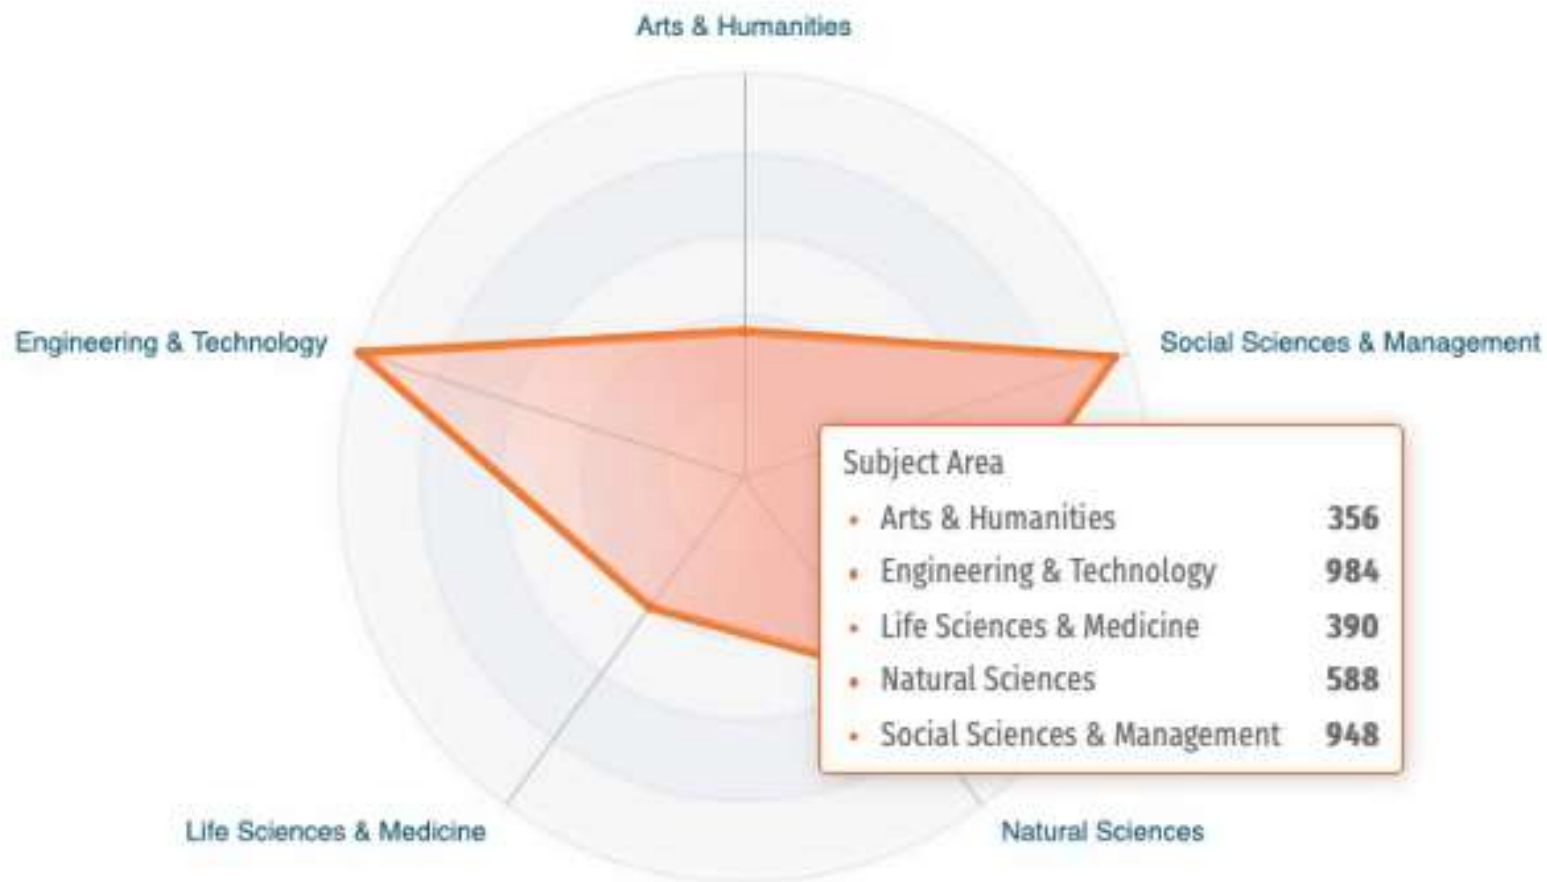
Arts & Humanities

Engineering & Technology

Social Sciences & Management

Subject Area

| | |
|---|---|
| • Arts & Humanities | 356 |
| • Engineering & Technology | 984 |
| • Life Sciences & Medicine | 390 |
| • Natural Sciences | 588 |
| • Social Sciences & Management | 948 |

Life Sciences & Medicine

Natural Sciences